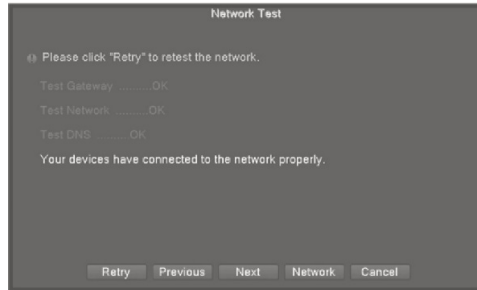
Network Test

Please click "Retry" to retest the network.

Test Gateway ..........OK

Test Network ..........OK

Test DNS ..........OK

Your devices have connected to the network properly.

Retry Previous Next Network Cancel